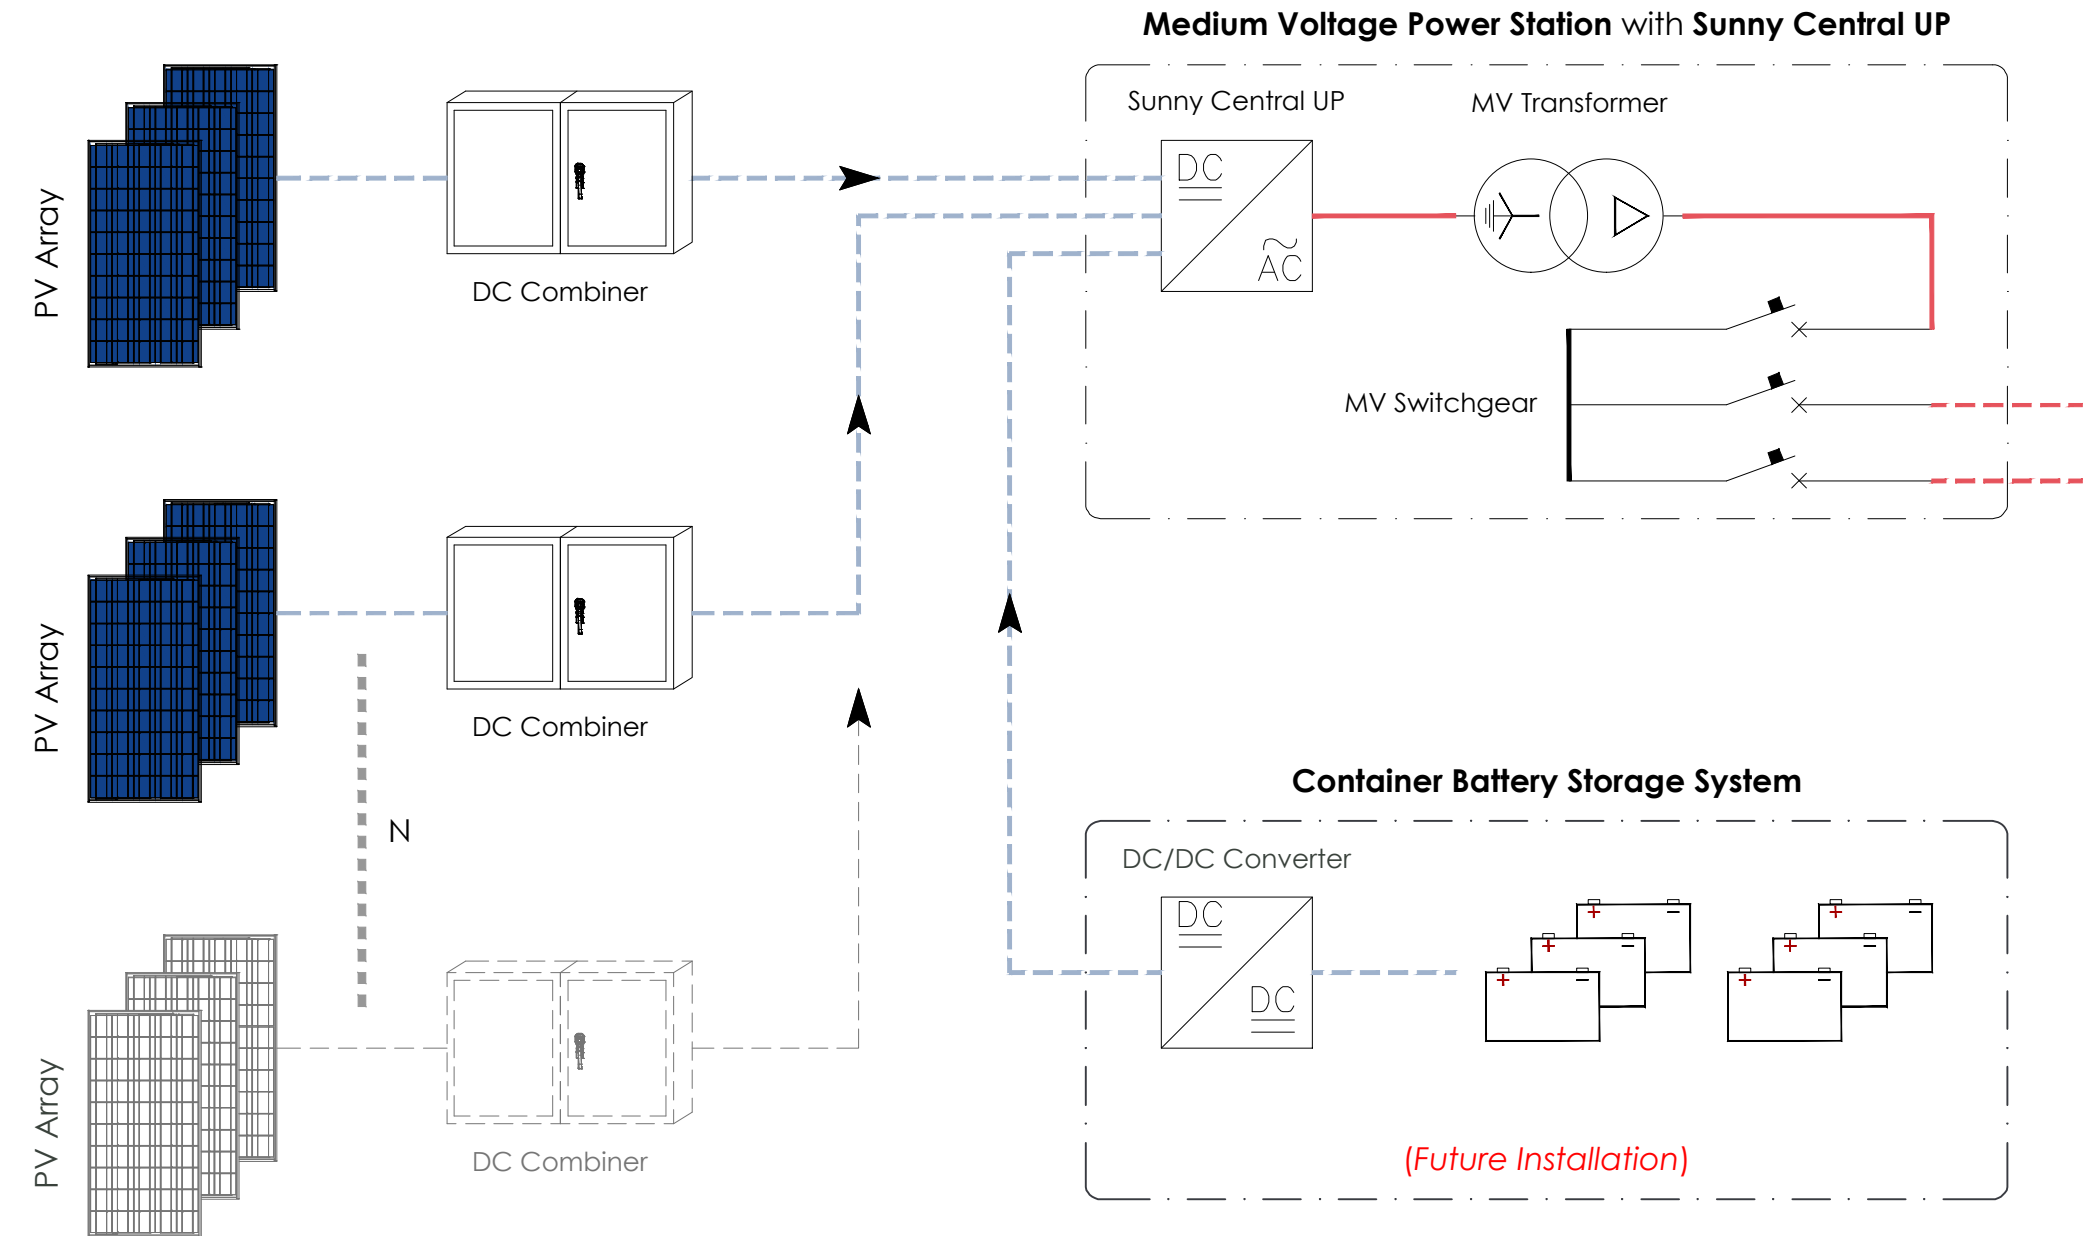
Medium Voltage Power Station with Sunny Central UP

PV Array

DC Combiner

Sunny Central UP

MV Transformer

DC

~
AC

MV Switchgear

PV Array

DC Combiner

N

PV Array

DC Combiner

Container Battery Storage System

DC/DC Converter

DC

DC

+ −

+ −

+ −

+ −

+ −

+ −

(Future Installation)